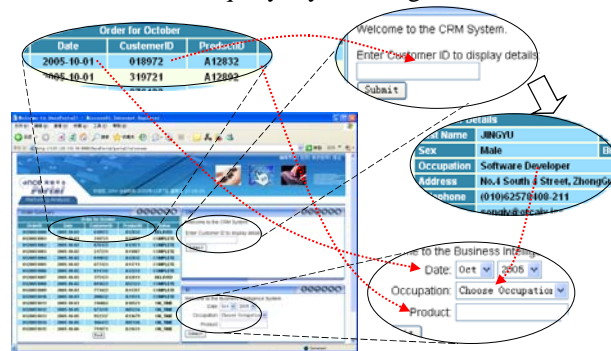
Order for October

| Date | CustomerID | ProductID |
|---|---|---|
| 2005-10-01 | 018972 | A12832 |
| 2005-10-01 | 319721 | A12892 |

Welcome to the CRM System.

Enter Customer ID to display details

Submit

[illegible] Details

| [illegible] Name | JINGYU |
|---|---|
| Sex | Male |
| Occupation | Software Developer |
| Address | No.4 South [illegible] Street, ZhongGu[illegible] |
| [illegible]phone | (010)62578400-211 |

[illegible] to the Business Intell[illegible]

Date: Oct 2005

Occupation: Choose Occupation

Product: